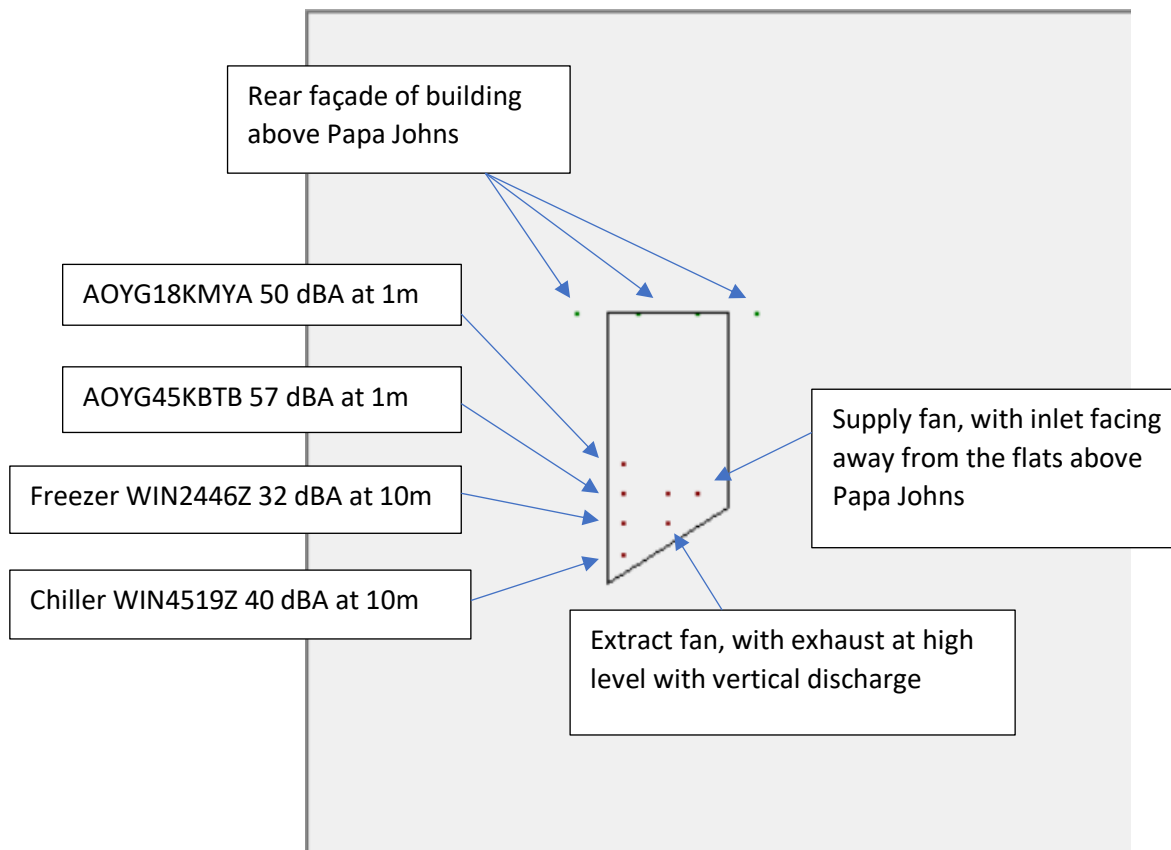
Rear façade of building above Papa Johns

AOYG18KMYA 50 dBA at 1m

AOYG45KBTB 57 dBA at 1m

Freezer WIN2446Z 32 dBA at 10m

Chiller WIN4519Z 40 dBA at 10m

Supply fan, with inlet facing away from the flats above Papa Johns

Extract fan, with exhaust at high level with vertical discharge